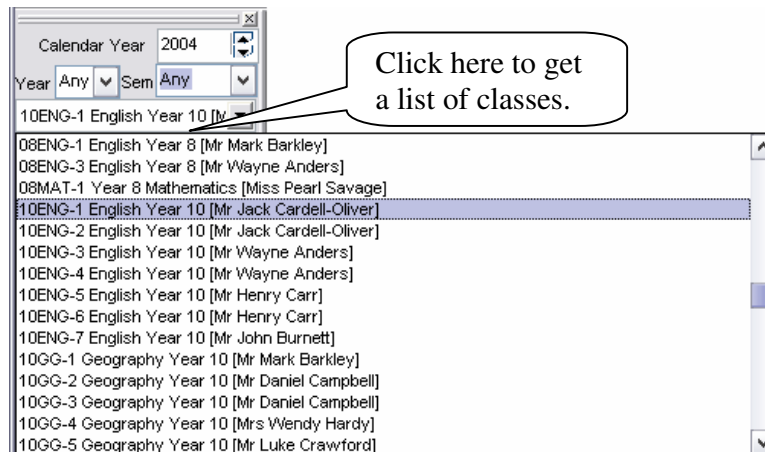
Calendar Year 2004

Year Any Sem Any

10ENG-1 English Year 10 [M

Click here to get a list of classes.

08ENG-1 English Year 8 [Mr Mark Barkley]
08ENG-3 English Year 8 [Mr Wayne Anders]
08MAT-1 Year 8 Mathematics [Miss Pearl Savage]
10ENG-1 English Year 10 [Mr Jack Cardell-Oliver]
10ENG-2 English Year 10 [Mr Jack Cardell-Oliver]
10ENG-3 English Year 10 [Mr Wayne Anders]
10ENG-4 English Year 10 [Mr Wayne Anders]
10ENG-5 English Year 10 [Mr Henry Carr]
10ENG-6 English Year 10 [Mr Henry Carr]
10ENG-7 English Year 10 [Mr John Burnett]
10GG-1 Geography Year 10 [Mr Mark Barkley]
10GG-2 Geography Year 10 [Mr Daniel Campbell]
10GG-3 Geography Year 10 [Mr Daniel Campbell]
10GG-4 Geography Year 10 [Mrs Wendy Hardy]
10GG-5 Geography Year 10 [Mr Luke Crawford]